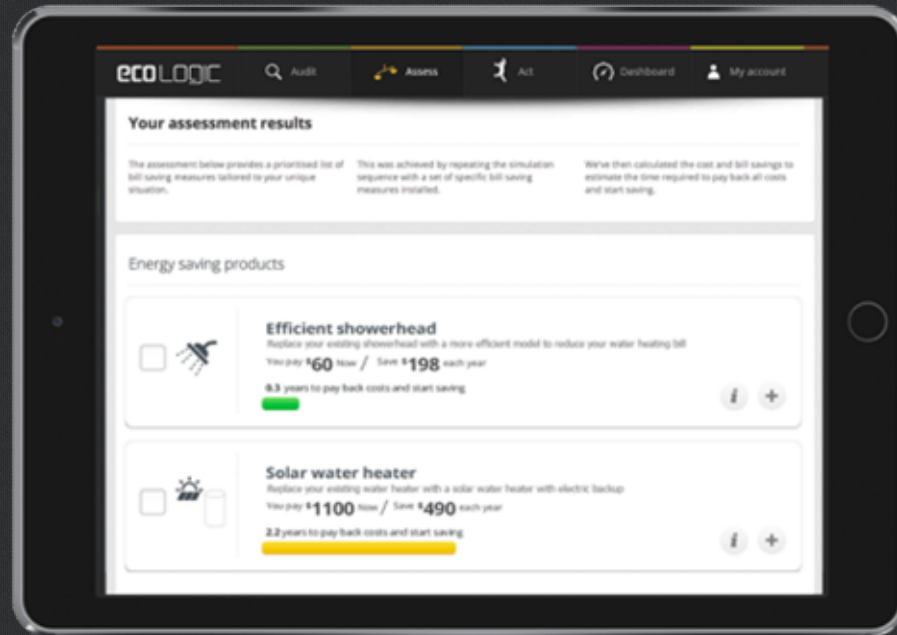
ecoLOGIC Audit Assess Act Dashboard My account

Your assessment results

The assessment below provides a prioritised list of bill saving measures tailored to your unique situation.

This was achieved by repeating the simulation sequence with a set of specific bill saving measures installed.

We've then calculated the cost and bill savings to estimate the time required to pay back all costs and start saving.

Energy saving products

Efficient showerhead
Replace your existing showerhead with a more efficient model to reduce your water heating bill
You pay $60 Now / Save $198 each year
0.3 years to pay back costs and start saving

i +

Solar water heater
Replace your existing water heater with a solar water heater with electric backup
You pay $1100 Now / Save $490 each year
2.2 years to pay back costs and start saving

i +